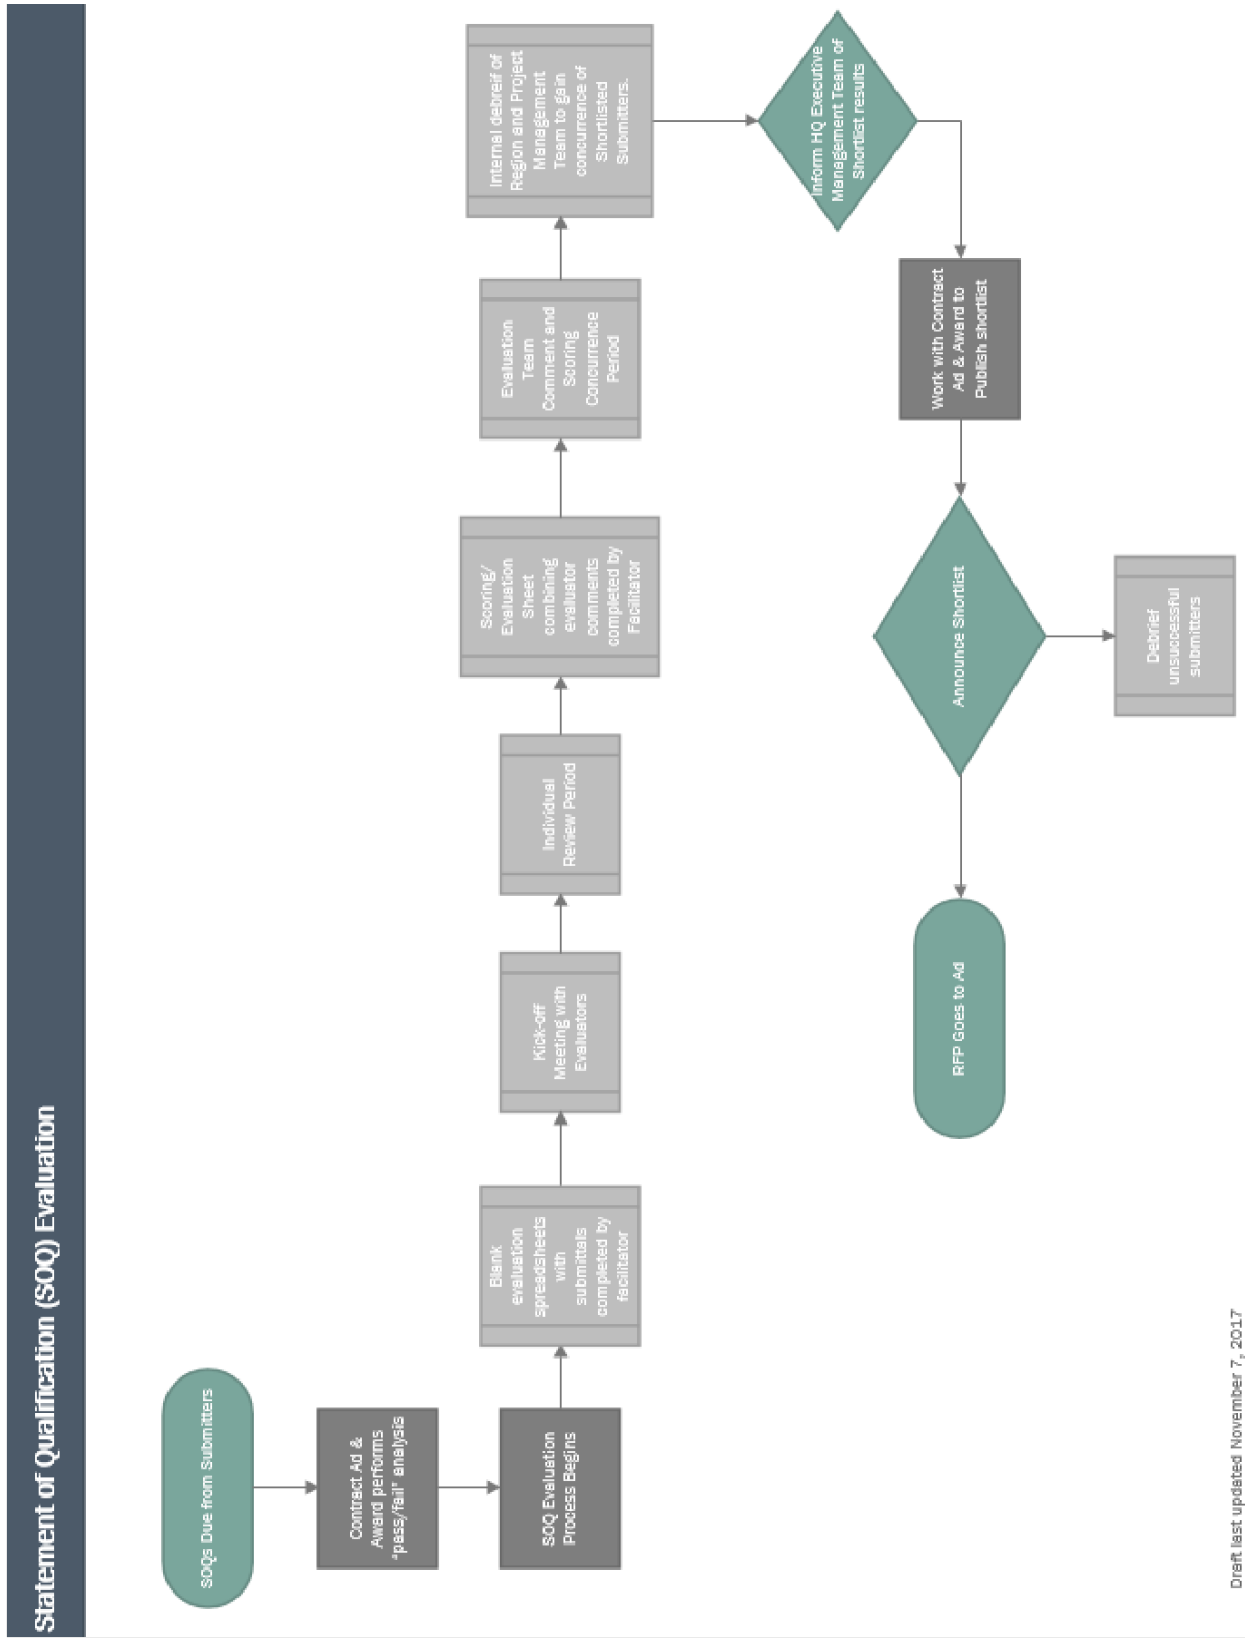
Statement of Qualification (SOQ) Evaluation

SOQs Due from Submitters

Contract Ad & Award performs "pass/fail" analysis

SOQ Evaluation Process Begins

Blank evaluation spreadsheets with submittals completed by facilitator

Kick-off Meeting with Evaluators

Individual Review Period

Scoring/ Evaluation Sheet combining evaluator comments completed by Facilitator

Evaluation Team Comment and Scoring Concurrence Period

Internal debreif of Region and Project Management Team to gain concurrence of Shortlisted Submitters.

Inform HQ Executive Management Team of Shortlist results

Work with Contract Ad & Award to Publish shortlist

Announce Shortlist

Debrief unsuccessful submitters

RFP Goes to Ad

Draft last updated November 7, 2017